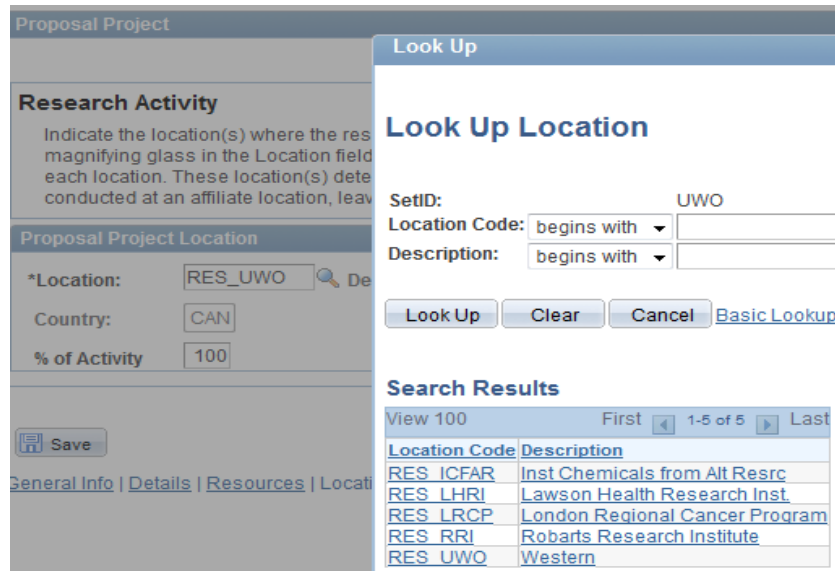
Proposal Project

Research Activity

Indicate the location(s) where the res magnifying glass in the Location field each location. These location(s) dete conducted at an affiliate location, leav

Proposal Project Location

*Location: RES_UWO De

Country: CAN

% of Activity 100

Save

General Info | Details | Resources | Locati

Look Up

Look Up Location

SetID: UWO

Location Code: begins with

Description: begins with

Look Up Clear Cancel Basic Lookup

Search Results

View 100 First 1-5 of 5 Last

| Location Code | Description |
|---|---|
| RES_ICFAR | Inst Chemicals from Alt Resrc |
| RES_LHRI | Lawson Health Research Inst. |
| RES_LRCP | London Regional Cancer Program |
| RES_RRI | Robarts Research Institute |
| RES_UWO | Western |